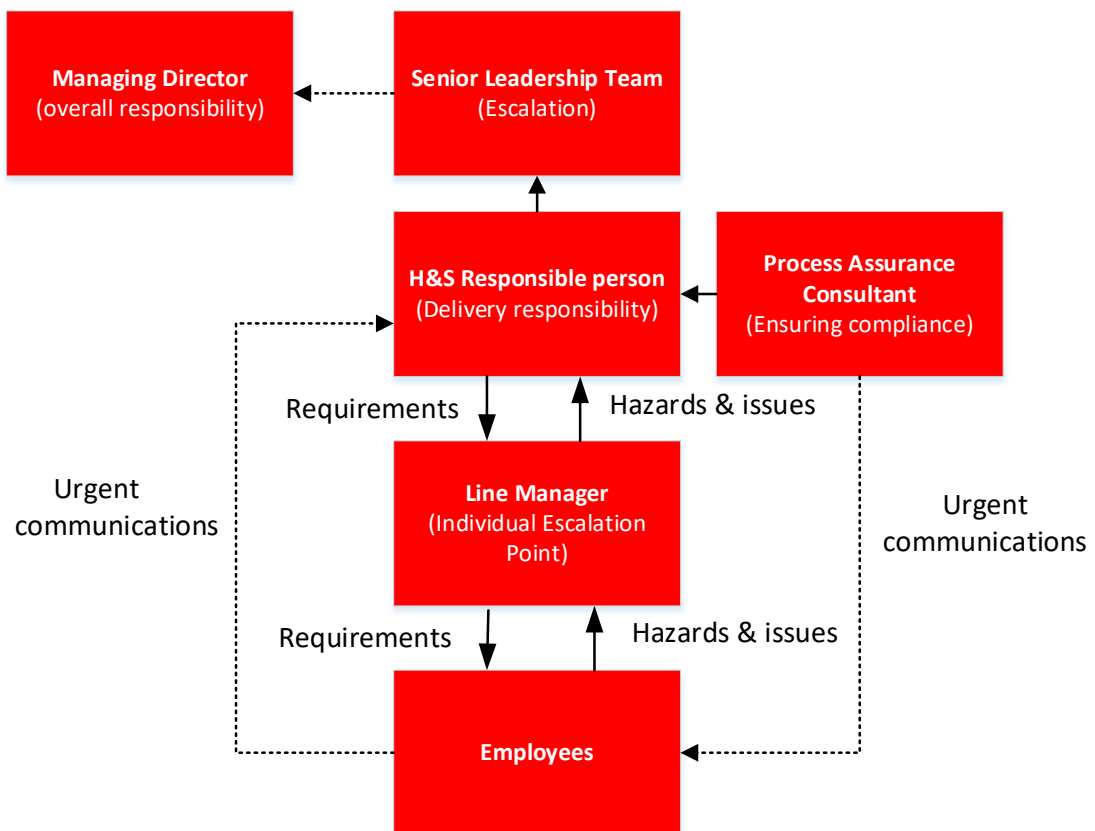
Managing Director
(overall responsibility)

Senior Leadership Team
(Escalation)

H&S Responsible person
(Delivery responsibility)

Process Assurance Consultant
(Ensuring compliance)

Requirements

Hazards & issues

Urgent communications

Line Manager
(Individual Escalation Point)

Urgent communications

Requirements

Hazards & issues

Employees